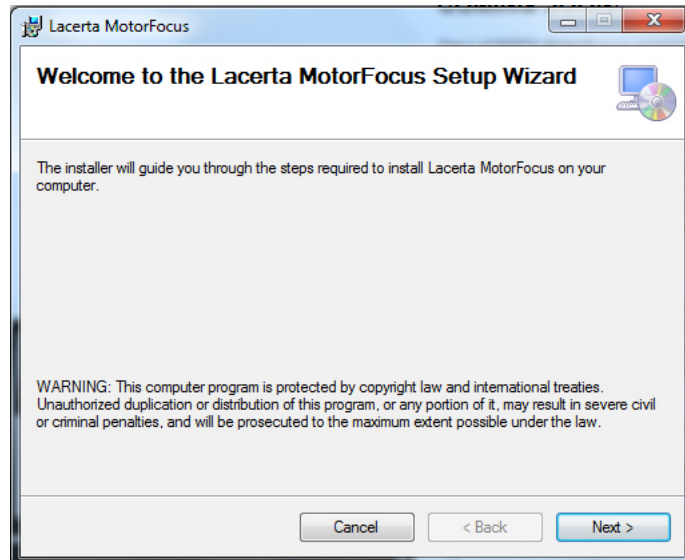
Lacerta MotorFocus

Welcome to the Lacerta MotorFocus Setup Wizard

The installer will guide you through the steps required to install Lacerta MotorFocus on your computer.

WARNING: This computer program is protected by copyright law and international treaties. Unauthorized duplication or distribution of this program, or any portion of it, may result in severe civil or criminal penalties, and will be prosecuted to the maximum extent possible under the law.

Cancel < Back Next >